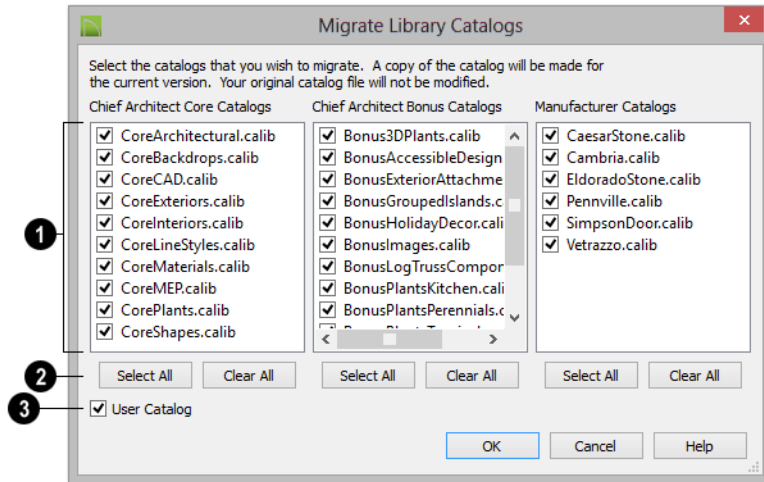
Migrate Library Catalogs

Select the catalogs that you wish to migrate. A copy of the catalog will be made for the current version. Your original catalog file will not be modified.

Chief Architect Core Catalogs
CoreArchitectural.calib
CoreBackdrops.calib
CoreCAD.calib
CoreExteriors.calib
CoreInteriors.calib
CoreLineStyles.calib
CoreMaterials.calib
CoreMEP.calib
CorePlants.calib
CoreShapes.calib
Select All
Clear All

Chief Architect Bonus Catalogs
Bonus3DPlants.calib
BonusAccessibleDesign
BonusExteriorAttachme
BonusGroupedIslands.c
BonusHolidayDecor.cali
BonusImages.calib
BonusLogTrussCompor
BonusPlantsKitchen.cali
BonusPlantsPerennials.c
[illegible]
Select All
Clear All

Manufacturer Catalogs
CaesarStone.calib
Cambria.calib
EldoradoStone.calib
Pennville.calib
SimpsonDoor.calib
Vetrazzo.calib
Select All
Clear All

1
2
3
User Catalog

OK
Cancel
Help